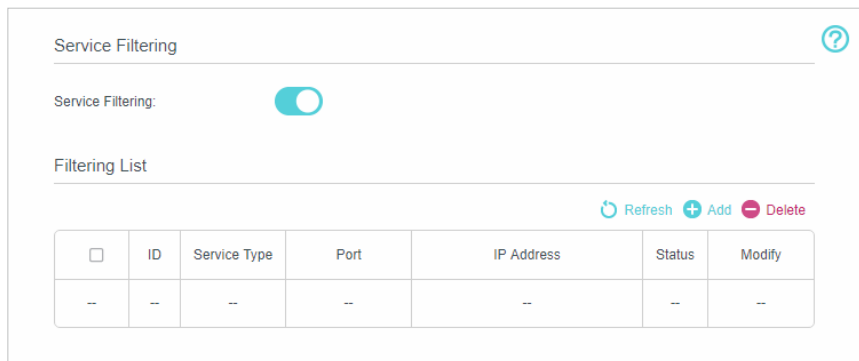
Service Filtering

Service Filtering:

Filtering List

Refresh Add Delete

| | ID | Service Type | Port | IP Address | Status | Modify |
|---|---|---|---|---|---|---|
| -- | -- | -- | -- | -- | -- | -- |